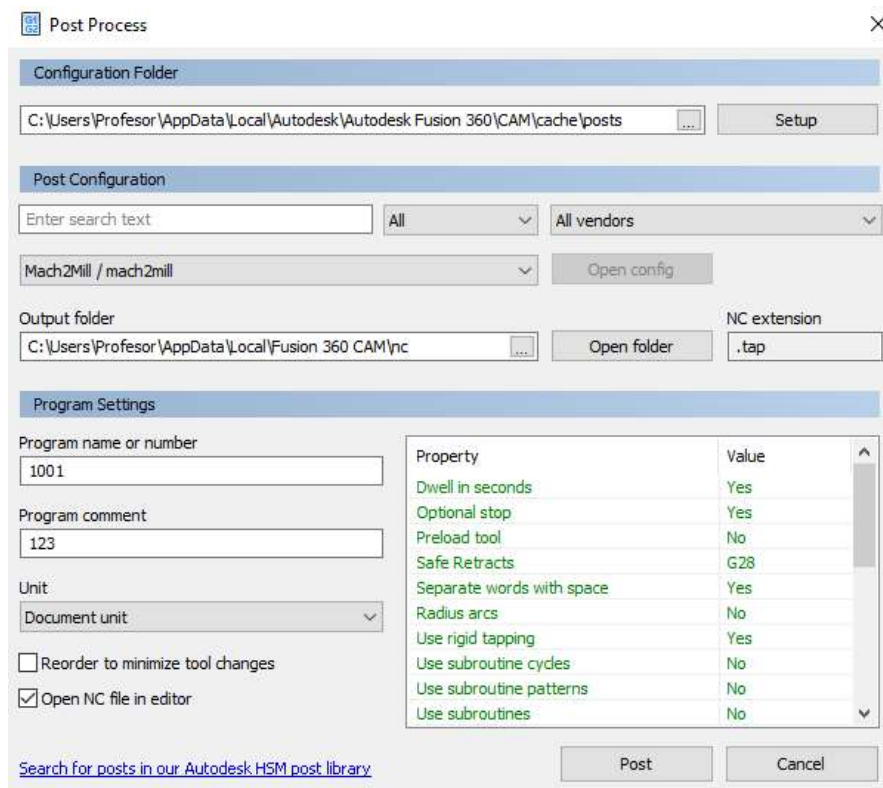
Post Process

Configuration Folder

C:\Users\Profesor\AppData\Local\Autodesk\Autodesk Fusion 360\CAM\cache\posts ... Setup

Post Configuration

Enter search text

All

All vendors

Mach2Mill / mach2mill

Open config

Output folder

C:\Users\Profesor\AppData\Local\Fusion 360 CAM\nc ...

Open folder

NC extension

.tap

Program Settings

Program name or number

1001

Program comment

123

Unit

Document unit

Reorder to minimize tool changes

Open NC file in editor

| Property | Value |
|---|---|
| Dwell in seconds | Yes |
| Optional stop | Yes |
| Preload tool | No |
| Safe Retracts | G28 |
| Separate words with space | Yes |
| Radius arcs | No |
| Use rigid tapping | Yes |
| Use subroutine cycles | No |
| Use subroutine patterns | No |
| Use subroutines | No |

Search for posts in our Autodesk HSM post library

Post

Cancel